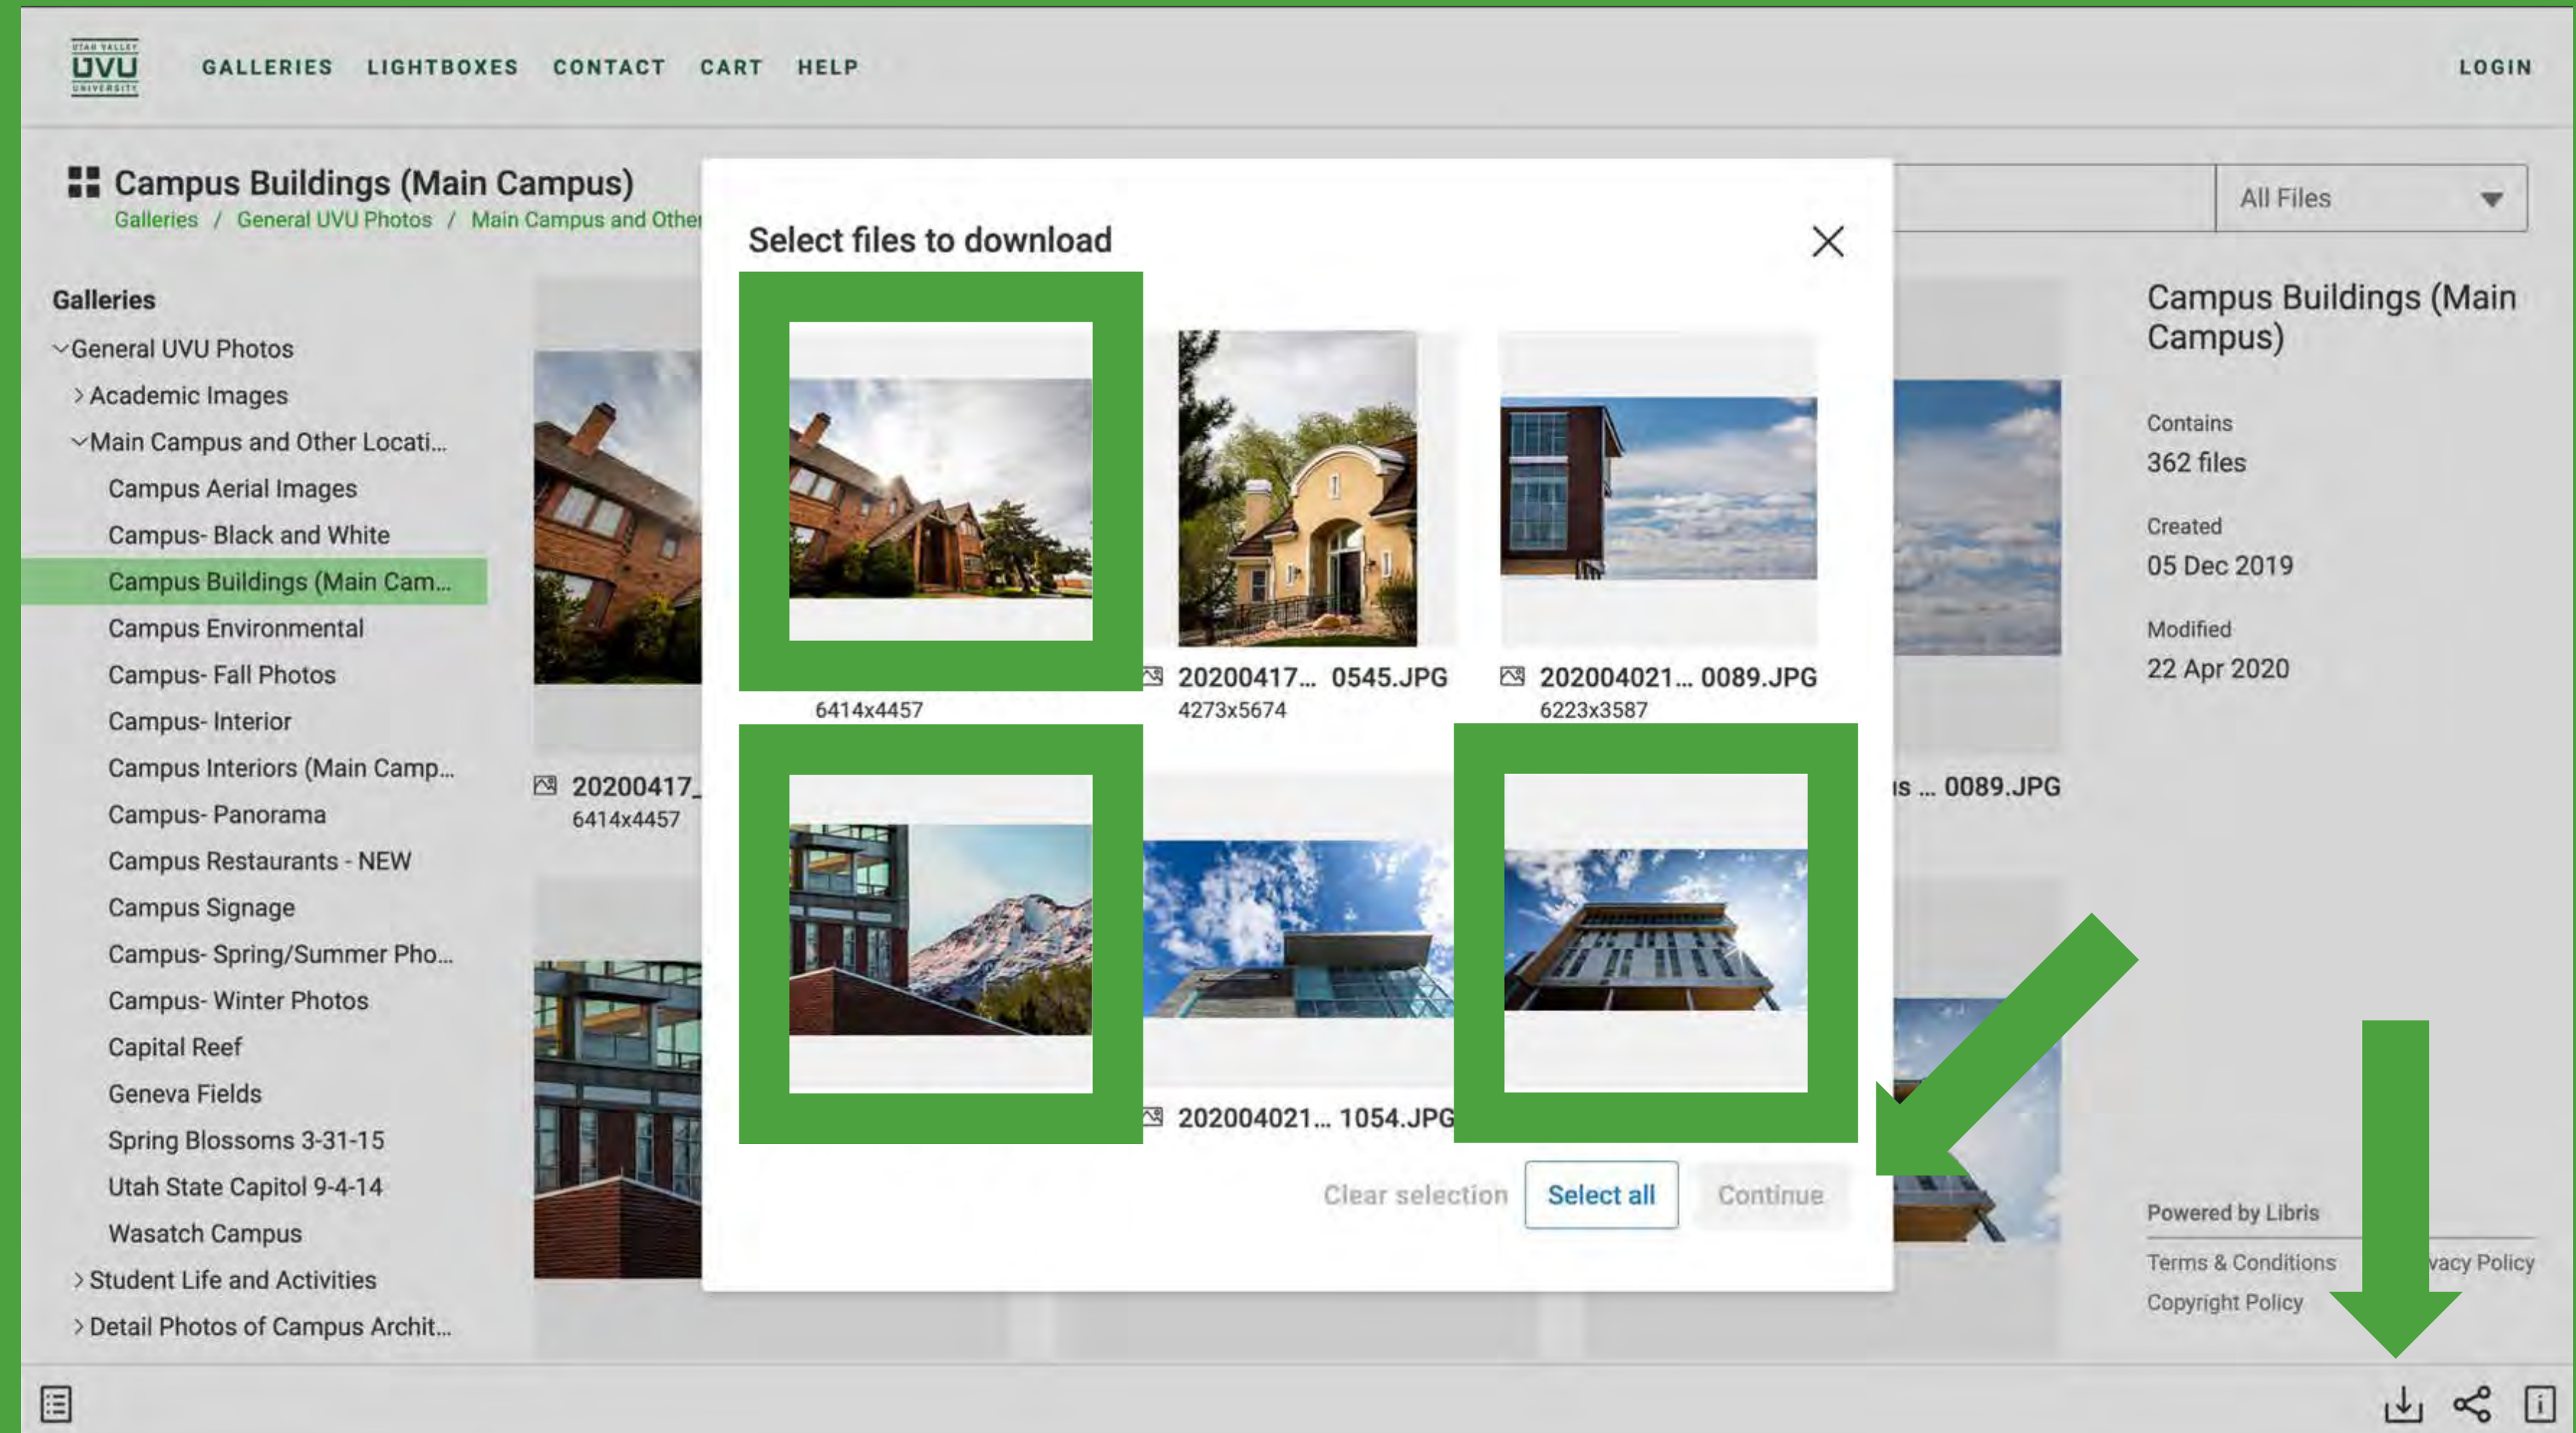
UTAH VALLEY UVU UNIVERSITY

GALLERIES LIGHTBOXES CONTACT CART HELP

LOGIN

Campus Buildings (Main Campus)

Galleries / General UVU Photos / Main Campus and Other

All Files

Galleries

General UVU Photos
Academic Images
Main Campus and Other Locati...
Campus Aerial Images
Campus- Black and White
Campus Buildings (Main Cam...
Campus Environmental
Campus- Fall Photos
Campus- Interior
Campus Interiors (Main Camp...
Campus- Panorama
Campus Restaurants - NEW
Campus Signage
Campus- Spring/Summer Pho...
Campus- Winter Photos
Capital Reef
Geneva Fields
Spring Blossoms 3-31-15
Utah State Capitol 9-4-14
Wasatch Campus
Student Life and Activities
Detail Photos of Campus Archit...

20200417_
6414x4457

Select files to download

6414x4457

20200417... 0545.JPG
4273x5674

202004021... 0089.JPG
6223x3587

202004021... 1054.JPG

Clear selection
Select all
Continue

is ... 0089.JPG

Campus Buildings (Main Campus)

Contains
362 files

Created
05 Dec 2019

Modified
22 Apr 2020

Powered by Libris

Terms & Conditions
vacy Policy
Copyright Policy